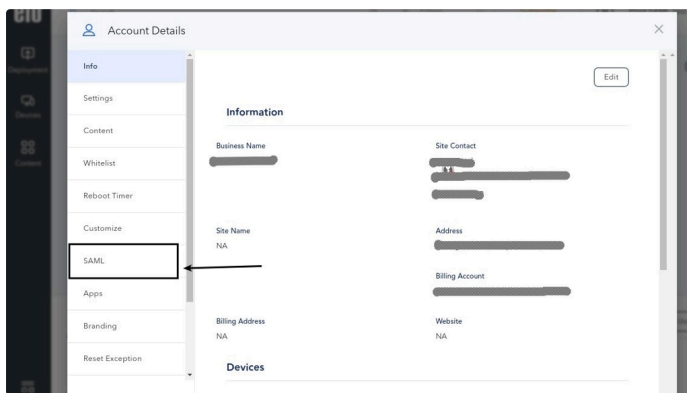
elo

Deployment

Devices

Content

Account Details

Info

Settings

Content

Whitelist

Reboot Timer

Customize

SAML

Apps

Branding

Reset Exception

Edit

Information

Business Name

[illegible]

Site Contact

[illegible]

Site Name

NA

Address

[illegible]

Billing Account

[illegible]

Billing Address

NA

Website

NA

Devices